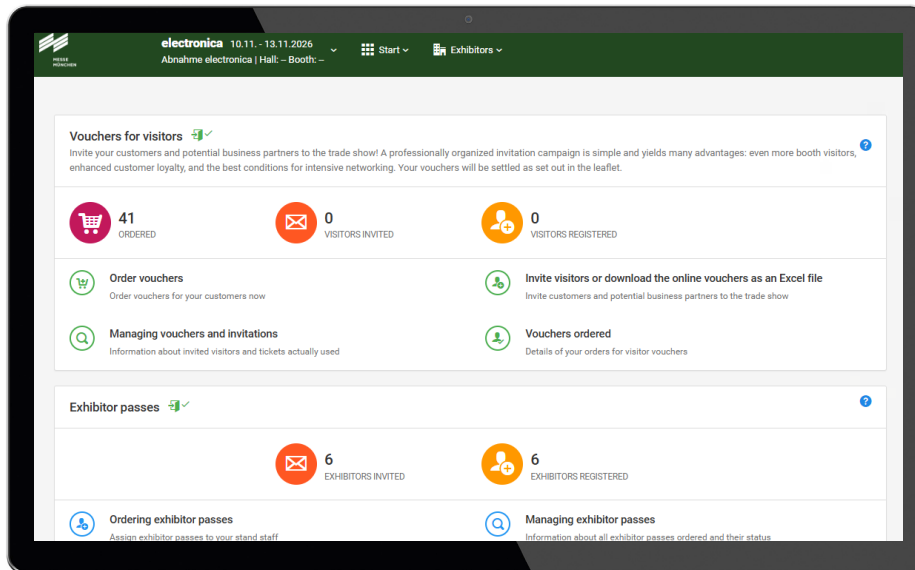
MESSE MÜNCHEN

electronica 10.11. - 13.11.2026
Abnahme electronica | Hall: -- Booth: --

Start

Exhibitors

Vouchers for visitors

Invite your customers and potential business partners to the trade show! A professionally organized invitation campaign is simple and yields many advantages: even more booth visitors, enhanced customer loyalty, and the best conditions for intensive networking. Your vouchers will be settled as set out in the leaflet.

41
ORDERED

0
VISITORS INVITED

0
VISITORS REGISTERED

Order vouchers
Order vouchers for your customers now

Invite visitors or download the online vouchers as an Excel file
Invite customers and potential business partners to the trade show

Managing vouchers and invitations
Information about invited visitors and tickets actually used

Vouchers ordered
Details of your orders for visitor vouchers

Exhibitor passes

6
EXHIBITORS INVITED

6
EXHIBITORS REGISTERED

Ordering exhibitor passes
Assign exhibitor passes to your stand staff

Managing exhibitor passes
Information about all exhibitor passes ordered and their status